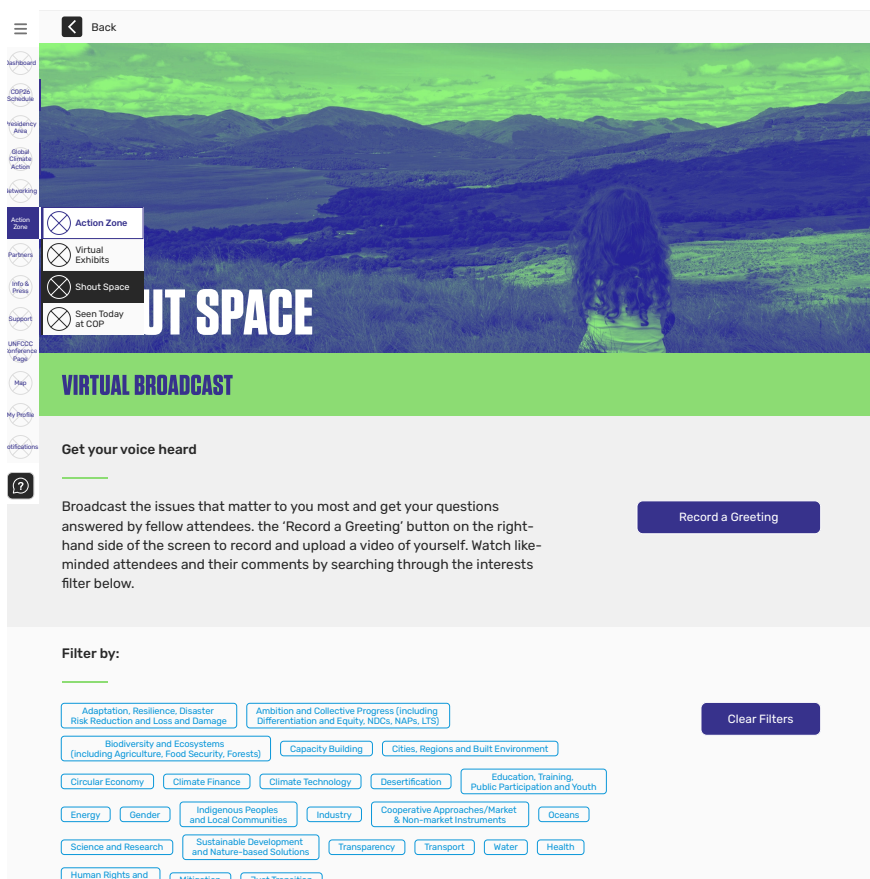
Back

Dashboard
COP26 Schedule
Presidency Area
Global Climate Action
Networking
Action Zone
Partners
Info & Press
Support
UNFCCC Conference Page
Map
My Profile
Notifications

Action Zone
Virtual Exhibits
Shout Space
Seen Today at COP

UT SPACE

VIRTUAL BROADCAST

Get your voice heard

Broadcast the issues that matter to you most and get your questions answered by fellow attendees. the 'Record a Greeting' button on the right-hand side of the screen to record and upload a video of yourself. Watch like-minded attendees and their comments by searching through the interests filter below.

Record a Greeting

Filter by:

Adaptation, Resilience, Disaster Risk Reduction and Loss and Damage
Ambition and Collective Progress (including Differentiation and Equity, NDCs, NAPs, LTS)
Clear Filters
Biodiversity and Ecosystems (including Agriculture, Food Security, Forests)
Capacity Building
Cities, Regions and Built Environment
Circular Economy
Climate Finance
Climate Technology
Desertification
Education, Training, Public Participation and Youth
Energy
Gender
Indigenous Peoples and Local Communities
Industry
Cooperative Approaches/Market & Non-market Instruments
Oceans
Science and Research
Sustainable Development and Nature-based Solutions
Transparency
Transport
Water
Health
Human Rights and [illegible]
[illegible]
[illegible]